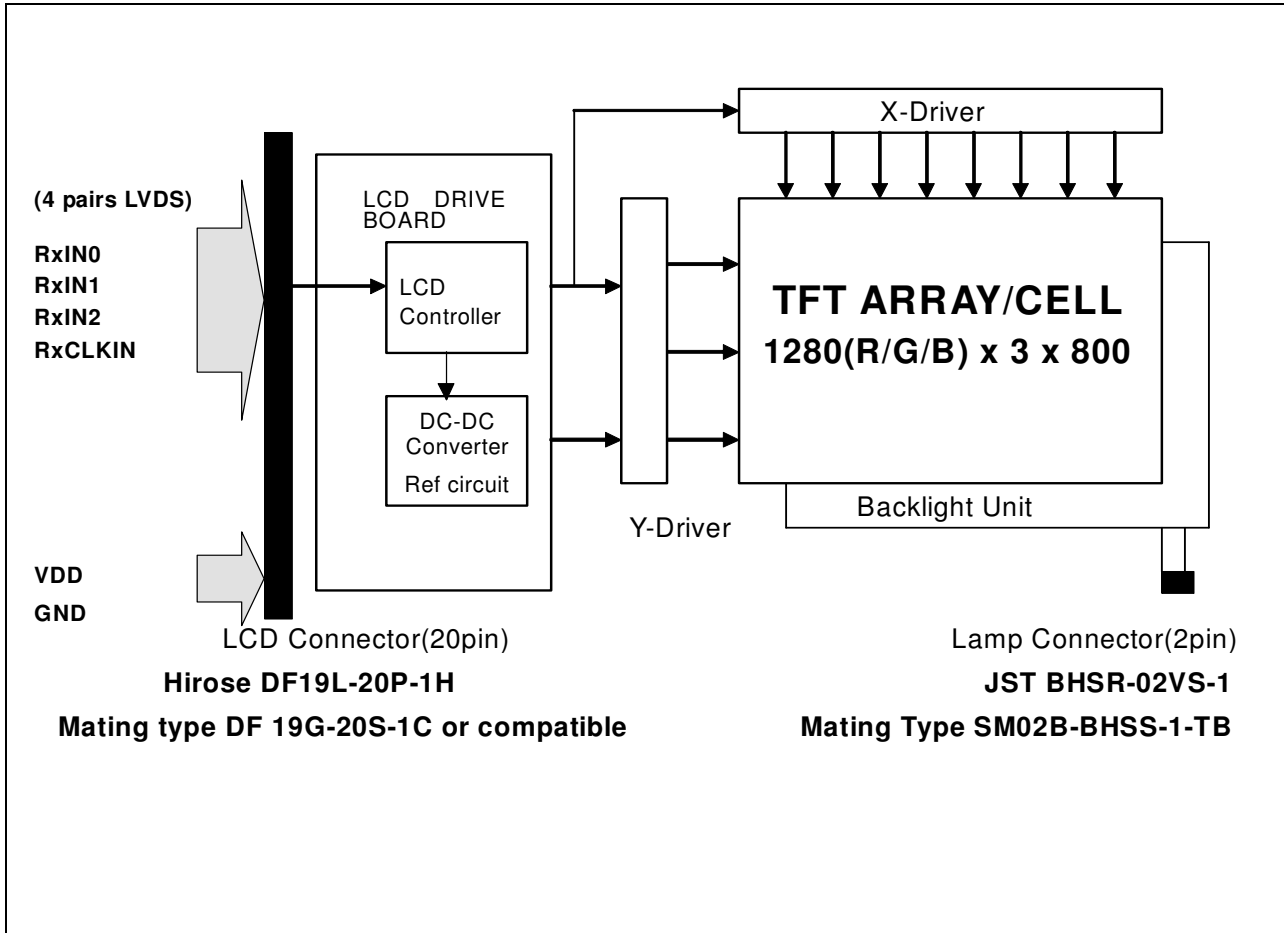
X-Driver

(4 pairs LVDS)

RxIN0
RxIN1
RxIN2
RxCLKIN

LCD DRIVE BOARD

LCD Controller

DC-DC Converter
Ref circuit

TFT ARRAY/CELL
1280(R/G/B) x 3 x 800

Backlight Unit

Y-Driver

VDD
GND

LCD Connector(20pin)
Hirose DF19L-20P-1H
Mating type DF 19G-20S-1C or compatible

Lamp Connector(2pin)
JST BHSR-02VS-1
Mating Type SM02B-BHSS-1-TB